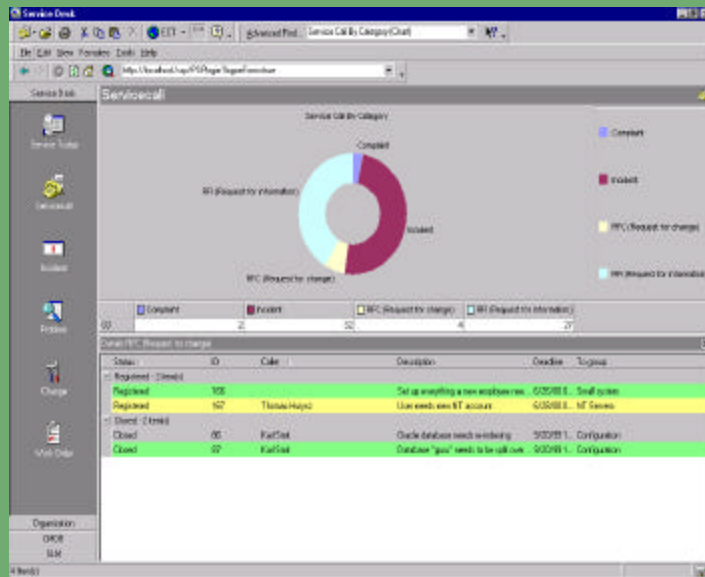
Service Desk

Advanced Find... Service Call By Category (Chart)

File Edit View Favorites Tools Help

http://localhost/sap/PSPage/SupeForm.htm

Service Desk

Servicecall

Service Todo

Servicecall

Incident

Problem

Change

Work Order

Organization

CMDB

SLM

Service Call By Category

Complaint

Incident

RFC (Request for change)

RFI (Request for information)

Complaint

Incident

RFC (Request for change)

RFI (Request for information)

| | Complaint | Incident | RFC (Request for change) | RFI (Request for information) |
|---|---|---|---|---|
| (0) | 2 | 32 | 4 | 27 |

Detail: RFC (Request for change)

| Status | ID | Caller | Description | Deadline | To group |
|---|---|---|---|---|---|
| Registered - (2 items) | | | | | |
| Registered | 168 | | Set up everything a new employee nee... | 6/28/00 8... | Small system |
| Registered | 167 | Thomas Huijsz | User needs new NT account | 6/28/00 8... | NT Servers |
| Closed - (2 items) | | | | | |
| Closed | 86 | Karl Smit | Oracle database needs re-indexing | 9/30/99 1... | Configuration |
| Closed | 97 | Karl Smit | Database "guus" needs to be split over... | 9/30/99 1... | Configuration |

4 Item(s)